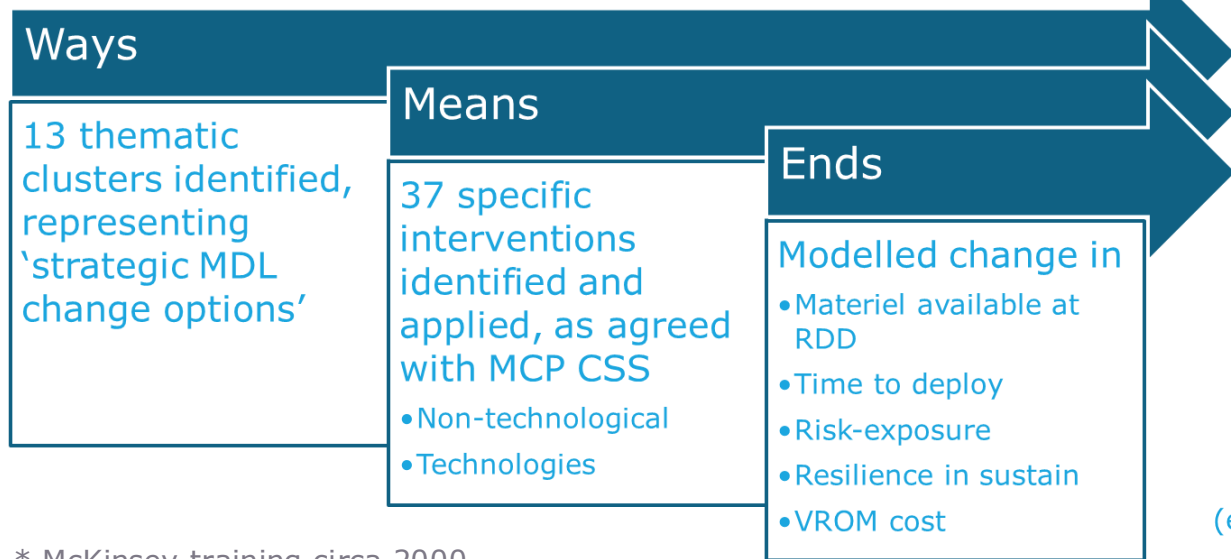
Ways

13 thematic clusters identified, representing ‘strategic MDL change options’

Means

37 specific interventions identified and applied, as agreed with MCP CSS

•Non-technological
•Technologies

Ends

Modelled change in

•Materiel available at RDD
•Time to deploy
•Risk-exposure
•Resilience in sustain
•VROM cost

(e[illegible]

* McKinsey training circa 2000